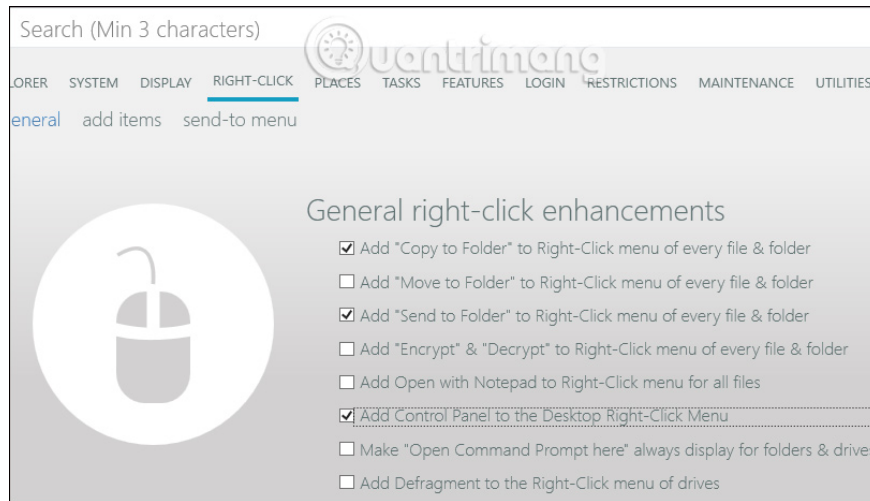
Search (Min 3 characters)

uantrimang

LORER SYSTEM DISPLAY RIGHT-CLICK PLACES TASKS FEATURES LOGIN RESTRICTIONS MAINTENANCE UTILITIES

eneral add items send-to menu

General right-click enhancements

☑ Add "Copy to Folder" to Right-Click menu of every file & folder

☐ Add "Move to Folder" to Right-Click menu of every file & folder

☑ Add "Send to Folder" to Right-Click menu of every file & folder

☐ Add "Encrypt" & "Decrypt" to Right-Click menu of every file & folder

☐ Add Open with Notepad to Right-Click menu for all files

☑ Add Control Panel to the Desktop Right-Click Menu

☐ Make "Open Command Prompt here" always display for folders & drive

☐ Add Defragment to the Right-Click menu of drives